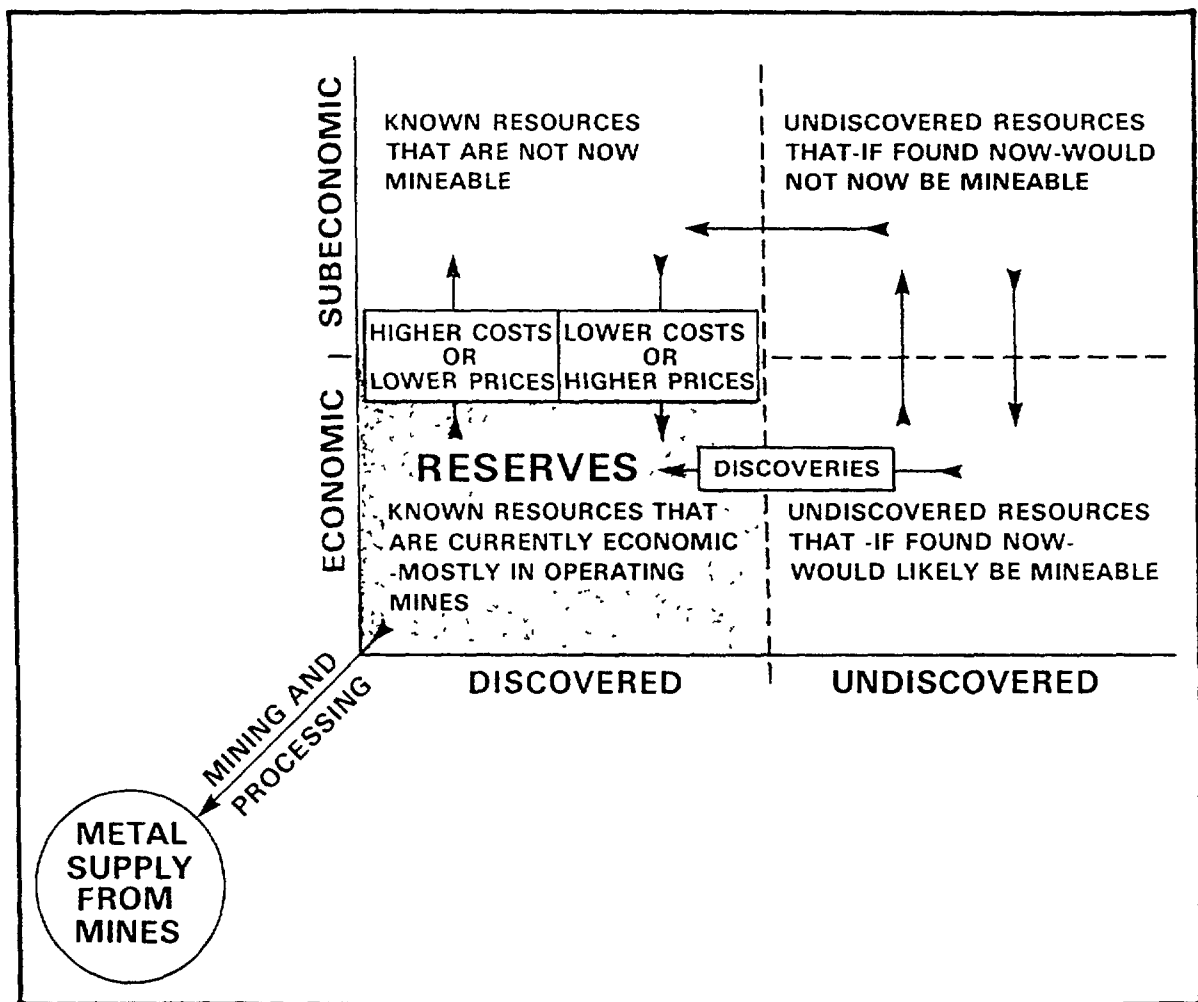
SUBECONOMIC

KNOWN RESOURCES THAT ARE NOT NOW MINEABLE

UNDISCOVERED RESOURCES THAT-IF FOUND NOW-WOULD NOT NOW BE MINEABLE

HIGHER COSTS OR LOWER PRICES

LOWER COSTS OR HIGHER PRICES

ECONOMIC

RESERVES

DISCOVERIES

KNOWN RESOURCES THAT ARE CURRENTLY ECONOMIC -MOSTLY IN OPERATING MINES

UNDISCOVERED RESOURCES THAT -IF FOUND NOW- WOULD LIKELY BE MINEABLE

DISCOVERED

UNDISCOVERED

MINING AND PROCESSING

METAL SUPPLY FROM MINES